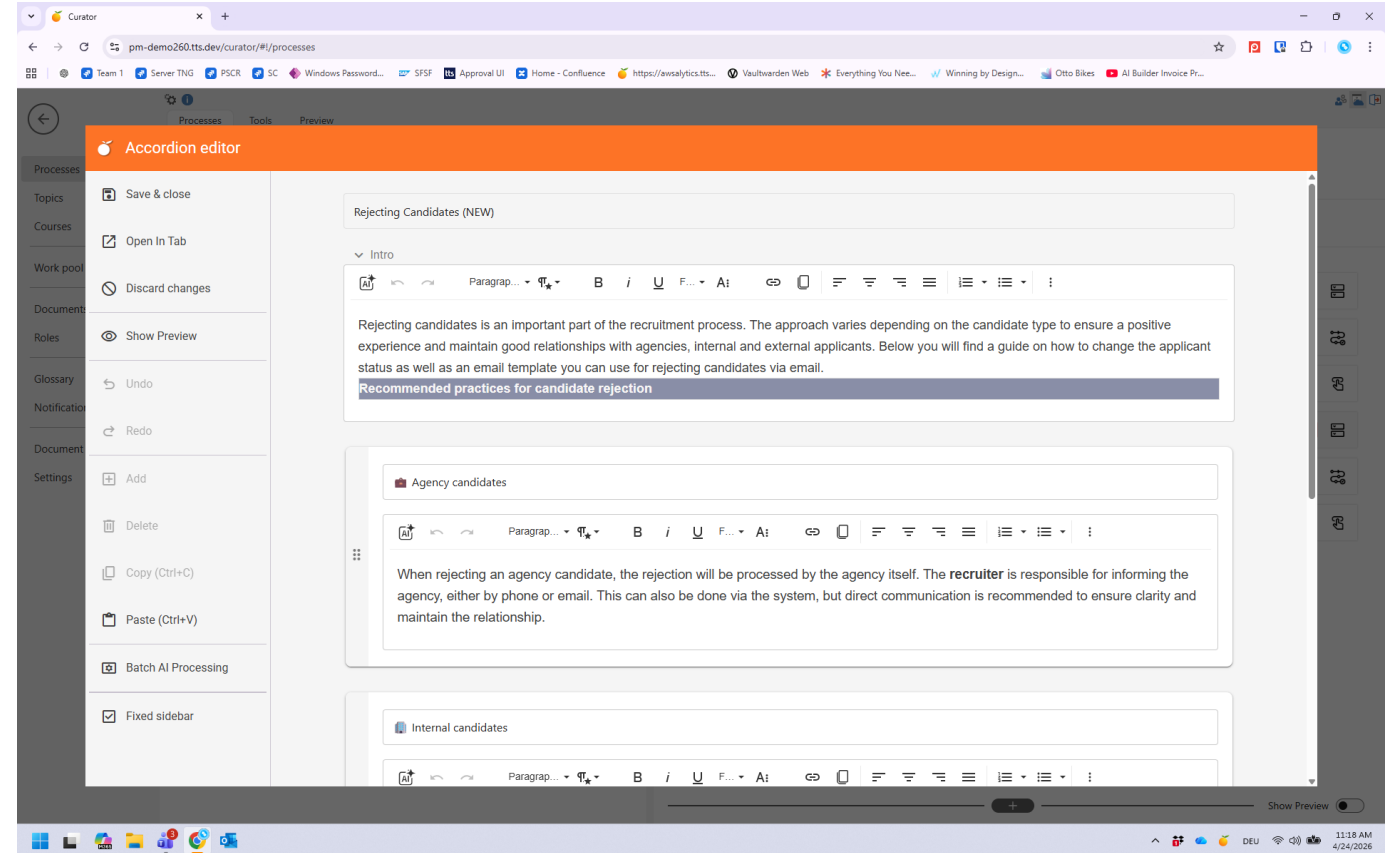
Curator
pm-demo260.tts.dev/curator/#!/processes
Team 1 Server TNG PSCR SC Windows Password... SFSF Approval UI Home - Confluence https://awsalytics.tts... Vaultwarden Web Everything You Nee... Winning by Design... Otto Bikes AI Builder Invoice Pr...

Processes Tools Preview

Processes
Topics
Courses
Work pool
Documents
Roles
Glossary
Notifications
Documents
Settings

Accordion editor

Save & close
Open In Tab
Discard changes
Show Preview
Undo
Redo
Add
Delete
Copy (Ctrl+C)
Paste (Ctrl+V)
Batch AI Processing
Fixed sidebar

Rejecting Candidates (NEW)

Intro

Paragrap... F... A

Rejecting candidates is an important part of the recruitment process. The approach varies depending on the candidate type to ensure a positive experience and maintain good relationships with agencies, internal and external applicants. Below you will find a guide on how to change the applicant status as well as an email template you can use for rejecting candidates via email.
Recommended practices for candidate rejection

Agency candidates

Paragrap... F... A

When rejecting an agency candidate, the rejection will be processed by the agency itself. The **recruiter** is responsible for informing the agency, either by phone or email. This can also be done via the system, but direct communication is recommended to ensure clarity and maintain the relationship.

Internal candidates

Paragrap... F... A

Show Preview

DEU 11:18 AM 4/24/2026